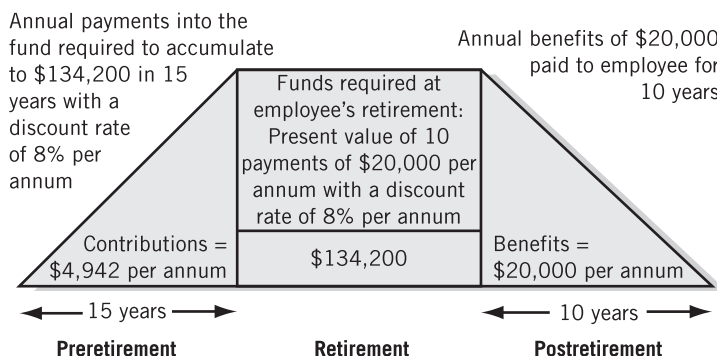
Annual payments into the fund required to accumulate to \$134,200 in 15 years with a discount rate of 8% per annum

Annual benefits of \$20,000 paid to employee for 10 years

Funds required at employee's retirement: Present value of 10 payments of \$20,000 per annum with a discount rate of 8% per annum

Contributions = \$4,942 per annum

\$134,200

Benefits = \$20,000 per annum

15 years

10 years

Preretirement

Retirement

Postretirement